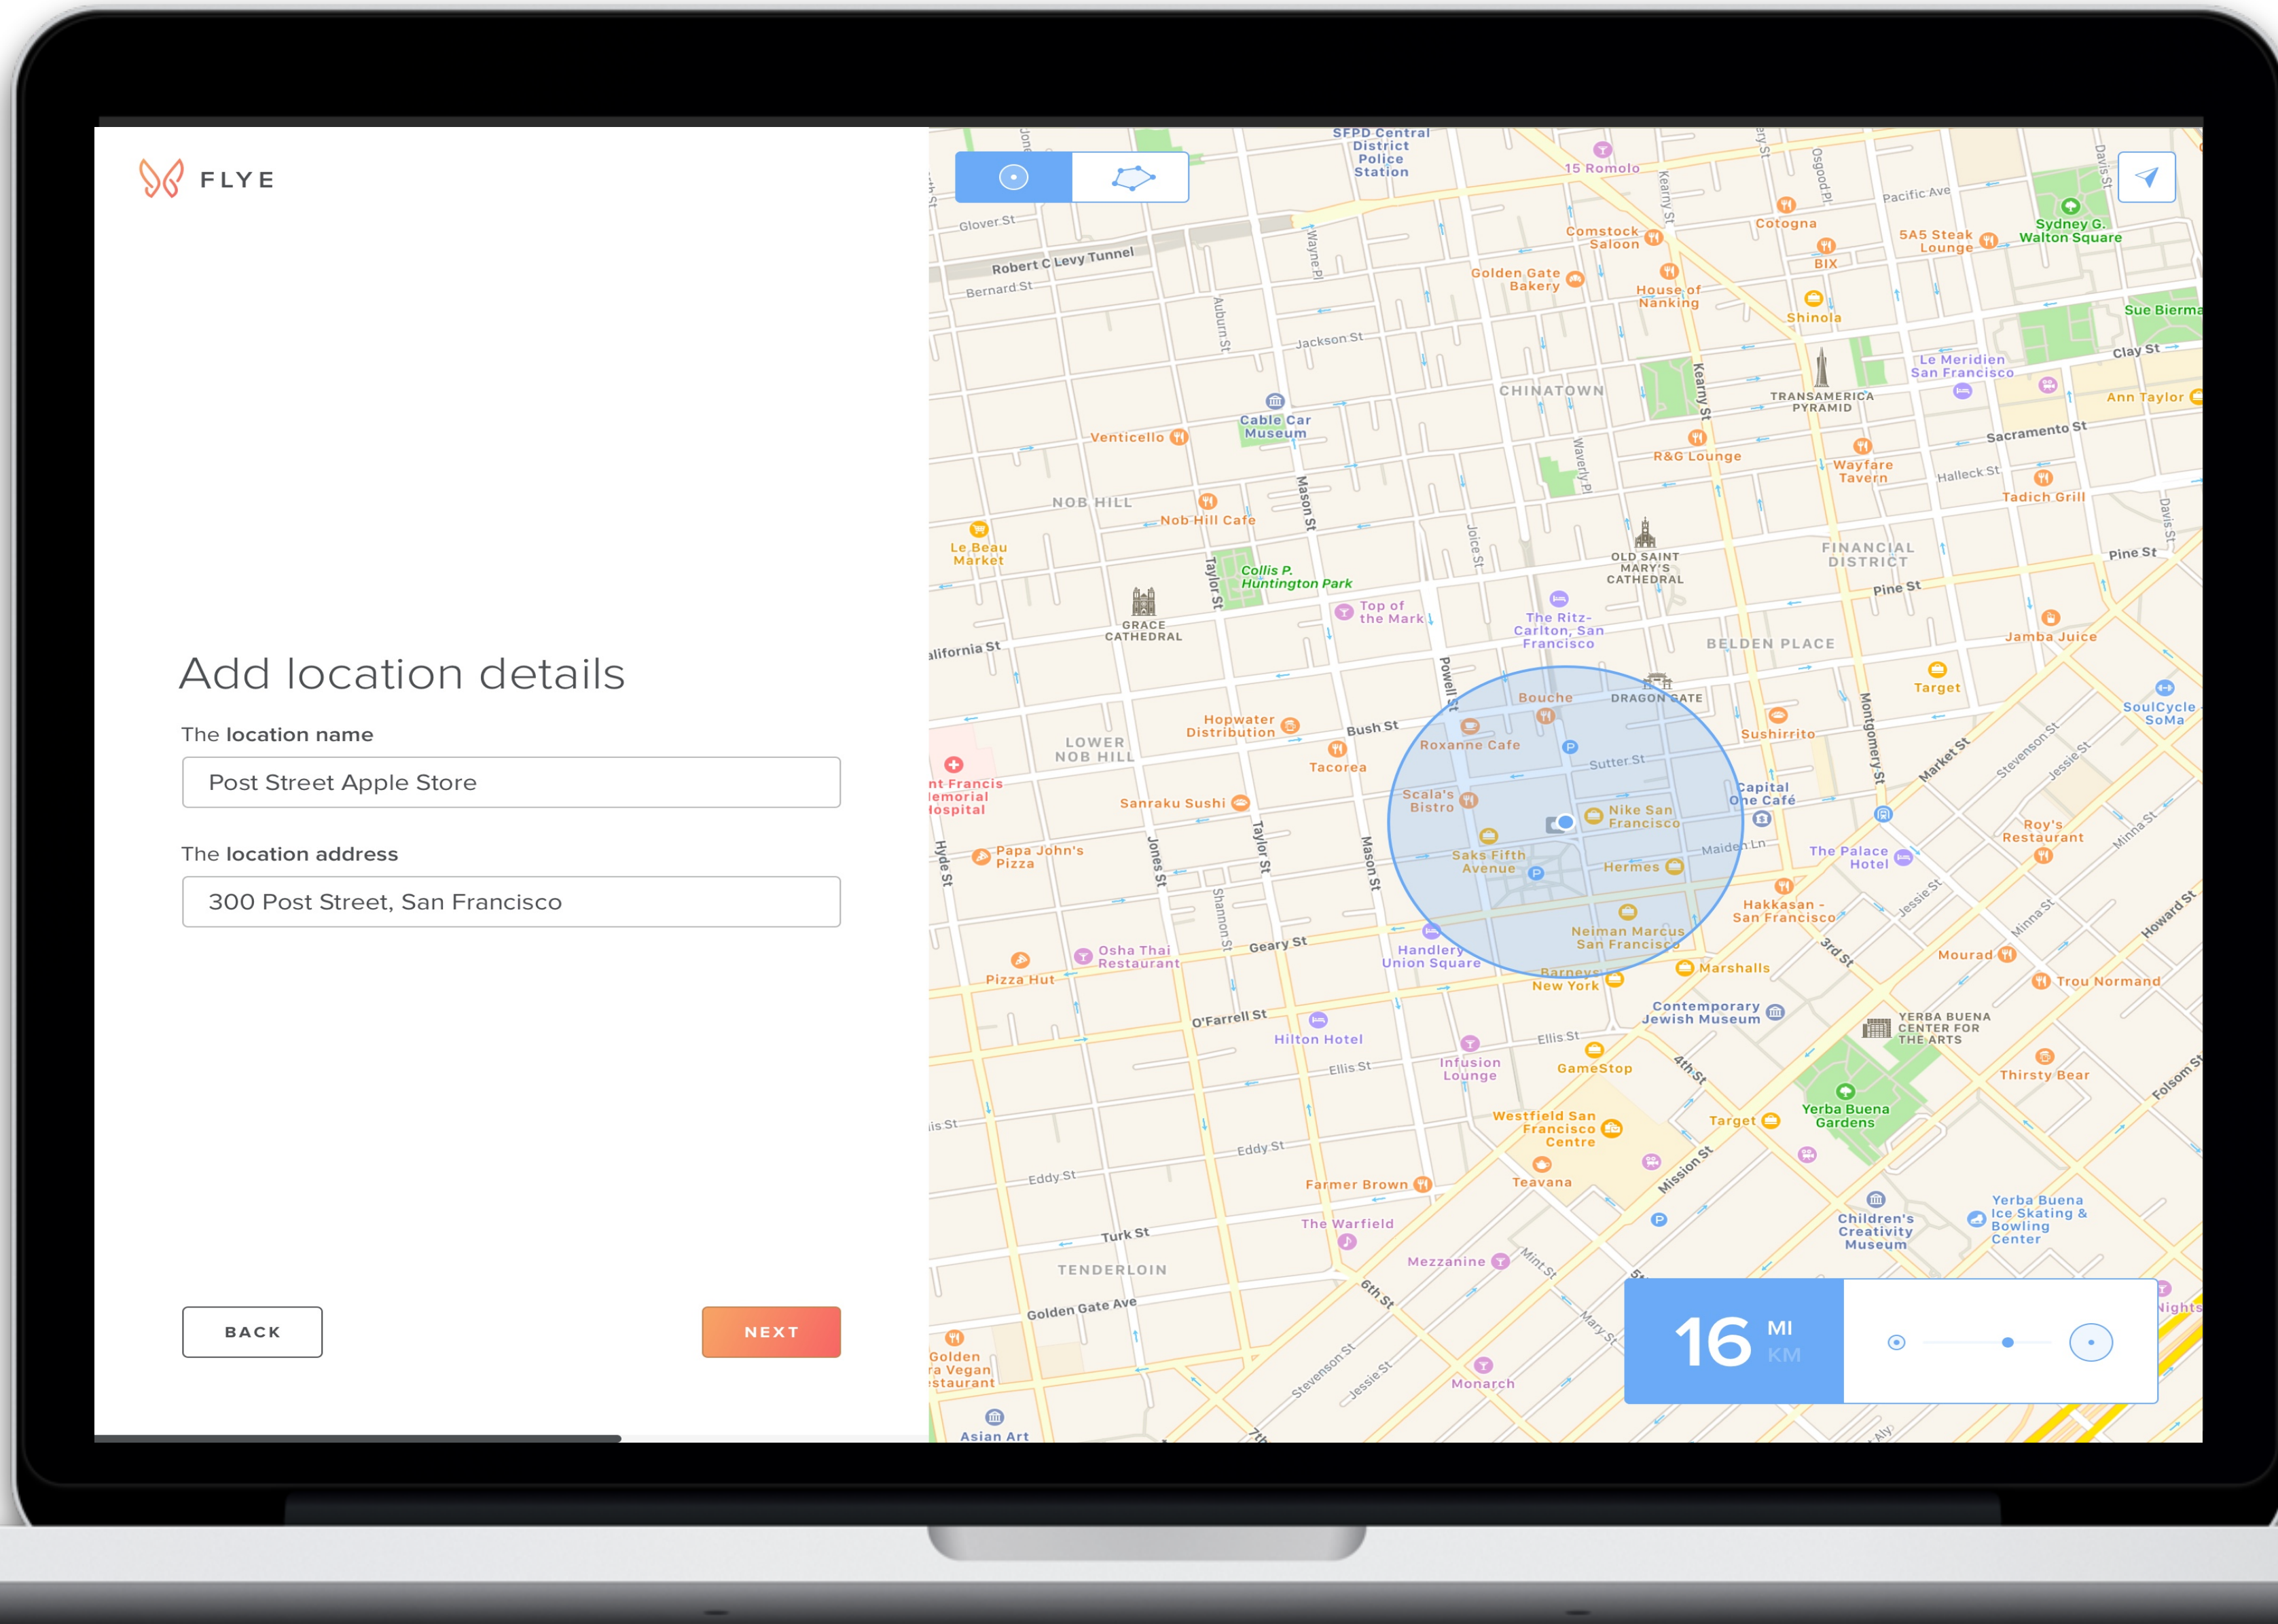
FLYE

Add location details

The location name

Post Street Apple Store

The location address

300 Post Street, San Francisco

BACK

NEXT

SFPD Central District Police Station
15 Romolo
Comstock Saloon
Cotogna
BIX
5A5 Steak Lounge
Sydney G. Walton Square
Sue Bierma
Golden Gate Bakery
House of Nanking
Shinola
Glover St
Robert C Levy Tunnel
Bernard St
Jackson St
Clay St
CHINATOWN
TRANSAMERICA PYRAMID
Le Meridien San Francisco
Ann Taylor
Cable Car Museum
Venticello
R&G Lounge
Wayfare Tavern
Sacramento St
Halleck St
Tadich Grill
NOB HILL
Nob Hill Cafe
Le Beau Market
OLD SAINT MARY'S CATHEDRAL
FINANCIAL DISTRICT
Pine St
Collis P. Huntington Park
GRACE CATHEDRAL
Top of the Mark
The Ritz-Carlton, San Francisco
BELDEN PLACE
Jamba Juice
California St
Target
Bouche
DRAGON GATE
SoulCycle SoMa
LOWER NOB HILL
Hopwater Distribution
Bush St
Roxanne Cafe
Sushirrito
Tacorea
Sutter St
Capital One Café
Market St
Stevenson St
Jessie St
Sanraku Sushi
Scala's Bistro
Nike San Francisco
Roy's Restaurant
Minna St
Maiden Ln
The Palace Hotel
Papa John's Pizza
Saks Fifth Avenue
Hermes
Hyde St
Jones St
Taylor St
Mason St
Shannon St
Hakkasan - San Francisco
Jessie St
Howard St
Neiman Marcus San Francisco
3rd St
Minna St
Osha Thai Restaurant
Geary St
Handlery Union Square
Mourad
Pizza Hut
Barneys New York
Marshalls
Trou Normand
O'Farrell St
Contemporary Jewish Museum
YERBA BUENA CENTER FOR THE ARTS
Hilton Hotel
Ellis St
Infusion Lounge
GameStop
4th St
Thirsty Bear
Ellis St
Westfield San Francisco Centre
Target
Yerba Buena Gardens
Folsom St
Eddy St
Eddy St
Farmer Brown
Teavana
Mission St
Turk St
The Warfield
Children's Creativity Museum
Yerba Buena Ice Skating & Bowling Center
TENDERLOIN
Mezzanine
Mint St
Golden Gate Ave
6th St
Mary St
Golden Era Vegan Restaurant
Stevenson St
Jessie St
Monarch
Asian Art
Nights
16 MI KM
Powell St
Kearny St
Montgomery St
Davis St
Pacific Ave
Auburn St
Wayne Pl
Joice St
Waverly Pl
Osgood Pl